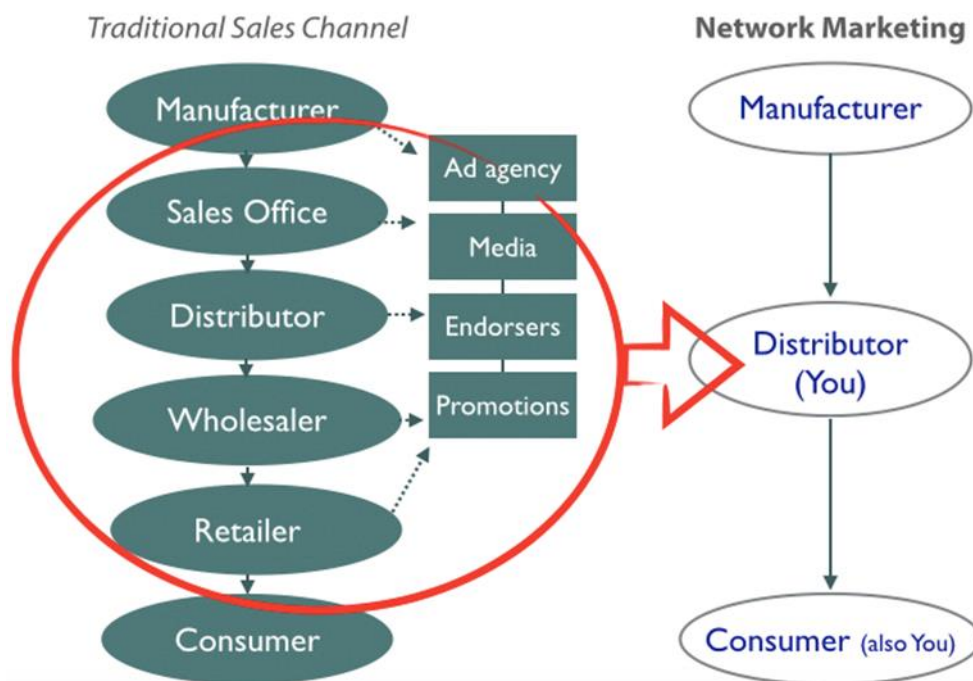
Traditional Sales Channel

Manufacturer

Sales Office

Distributor

Wholesaler

Retailer

Consumer

Ad agency

Media

Endorsers

Promotions

Network Marketing

Manufacturer

Distributor (You)

Consumer (also You)